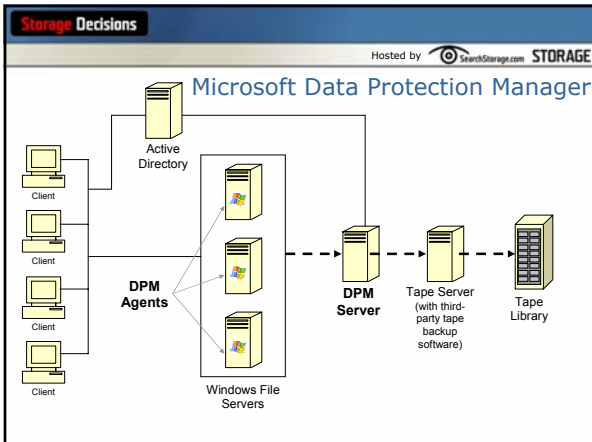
Storage Decisions

Hosted by SearchStorage.com STORAGE

Microsoft Data Protection Manager

Active Directory

Client

Client

Client

Client

DPM Agents

Windows File Servers

DPM Server

Tape Server (with third-party tape backup software)

Tape Library